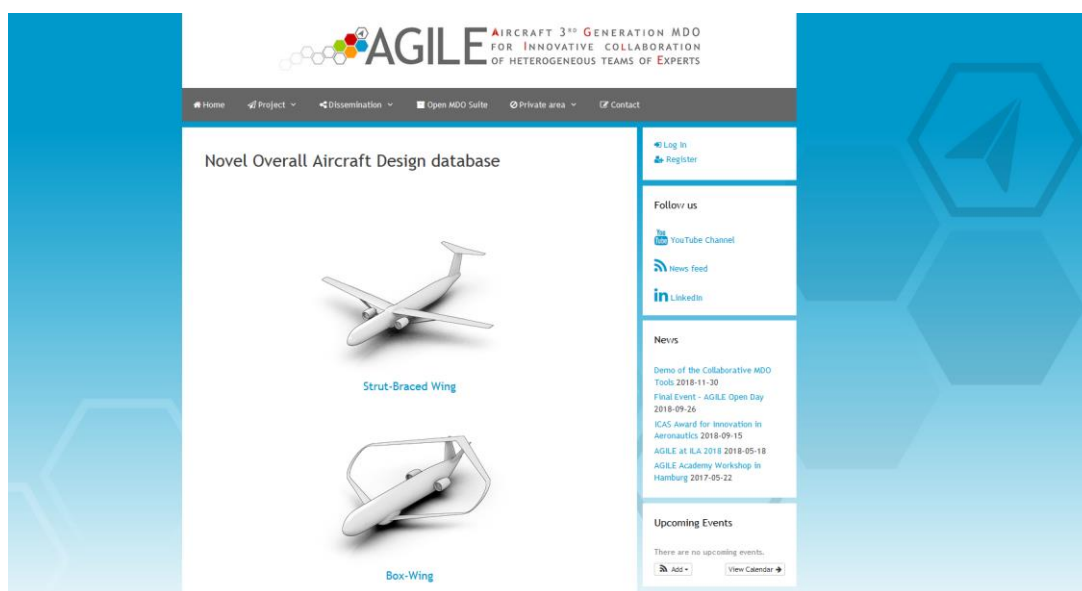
AGILE AIRCRAFT 3RD GENERATION MDO FOR INNOVATIVE COLLABORATION OF HETEROGENEOUS TEAMS OF EXPERTS

Home Project Dissemination Open MDO Suite Private area Contact

Novel Overall Aircraft Design database

Strut-Braced Wing

Box-Wing

Log in
Register

Follow us

You Tube YouTube Channel

News feed

in LinkedIn

News

Demo of the Collaborative MDO Tools 2018-11-30
Final Event - AGILE Open Day 2018-09-26
ICAS Award for Innovation in Aeronautics 2018-09-15
AGILE at ILA 2018 2018-05-18
AGILE Academy Workshop in Hamburg 2017-05-22

Upcoming Events

There are no upcoming events.

Add View Calendar